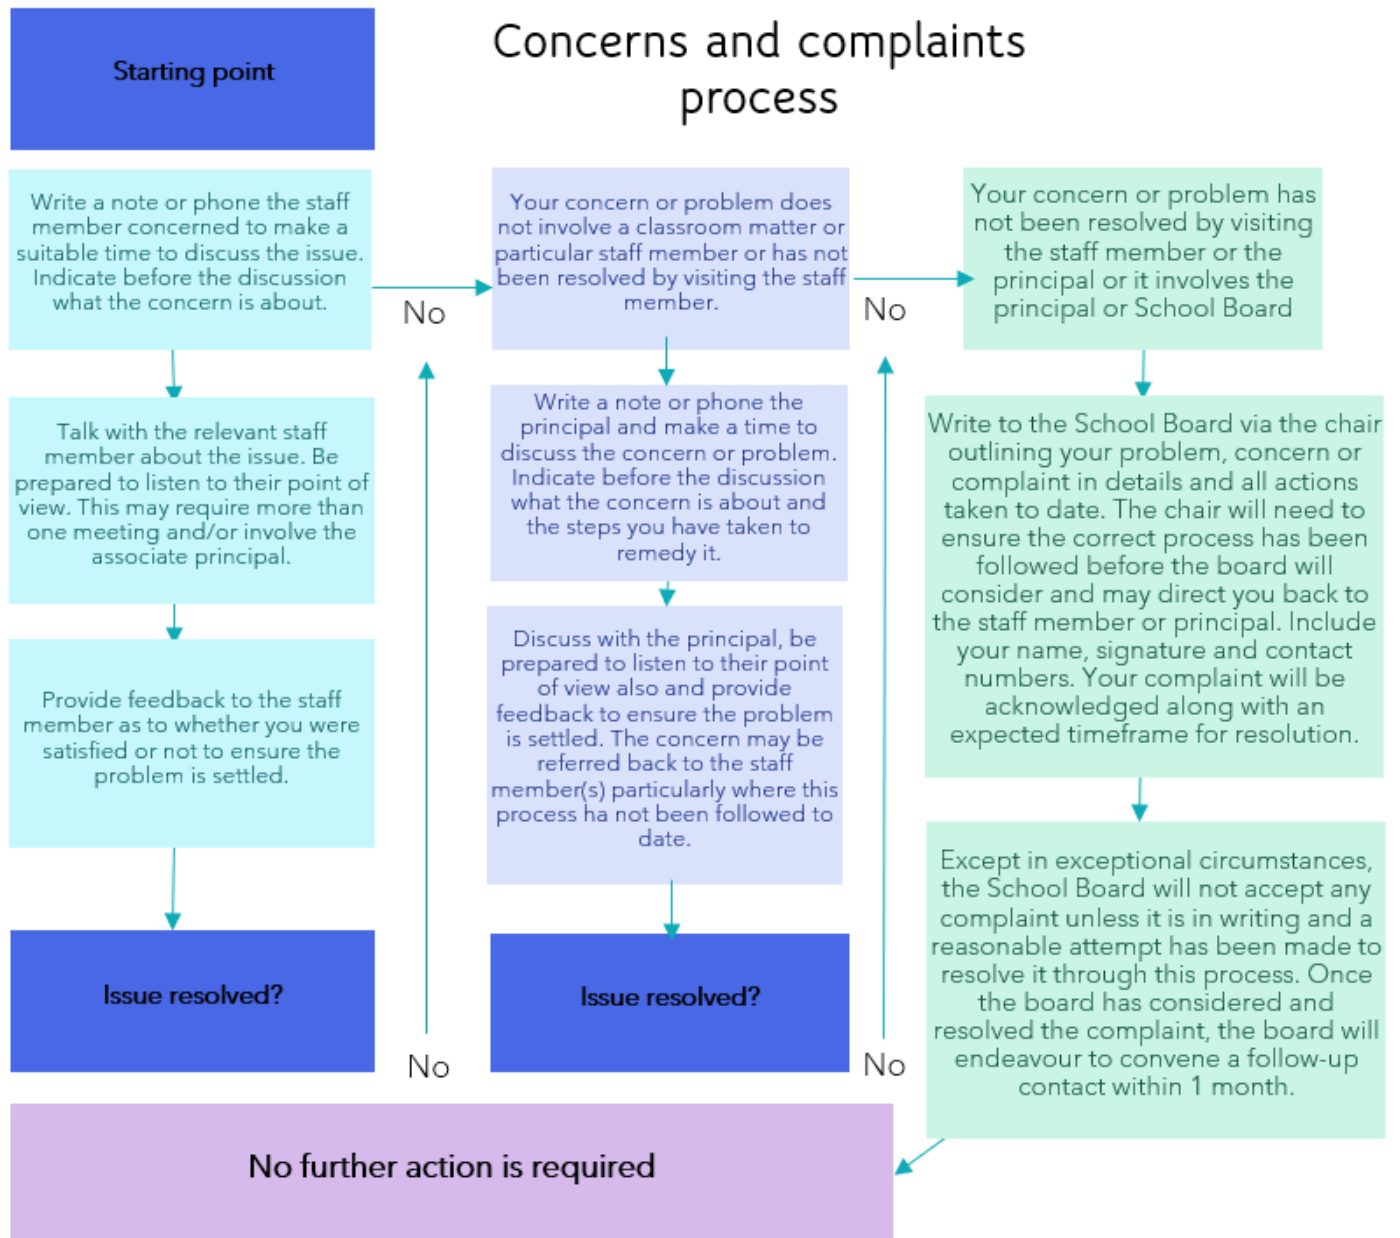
Starting point

Concerns and complaints process

Write a note or phone the staff member concerned to make a suitable time to discuss the issue. Indicate before the discussion what the concern is about.

Talk with the relevant staff member about the issue. Be prepared to listen to their point of view. This may require more than one meeting and/or involve the associate principal.

Provide feedback to the staff member as to whether you were satisfied or not to ensure the problem is settled.

Issue resolved?

No

No

Your concern or problem does not involve a classroom matter or particular staff member or has not been resolved by visiting the staff member.

Write a note or phone the principal and make a time to discuss the concern or problem. Indicate before the discussion what the concern is about and the steps you have taken to remedy it.

Discuss with the principal, be prepared to listen to their point of view also and provide feedback to ensure the problem is settled. The concern may be referred back to the staff member(s) particularly where this process ha not been followed to date.

Issue resolved?

No

No

Your concern or problem has not been resolved by visiting the staff member or the principal or it involves the principal or School Board

Write to the School Board via the chair outlining your problem, concern or complaint in details and all actions taken to date. The chair will need to ensure the correct process has been followed before the board will consider and may direct you back to the staff member or principal. Include your name, signature and contact numbers. Your complaint will be acknowledged along with an expected timeframe for resolution.

Except in exceptional circumstances, the School Board will not accept any complaint unless it is in writing and a reasonable attempt has been made to resolve it through this process. Once the board has considered and resolved the complaint, the board will endeavour to convene a follow-up contact within 1 month.

No further action is required